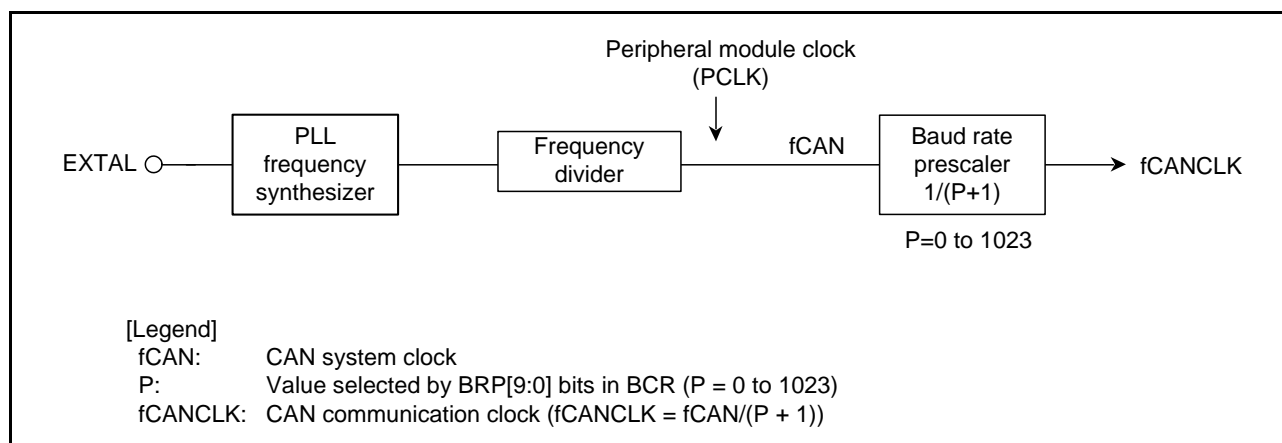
Peripheral module clock
(PCLK)

EXTAL

PLL frequency synthesizer

Frequency divider

fCAN

Baud rate prescaler 1/(P+1)

fCANCLK

P=0 to 1023

[Legend]
fCAN: CAN system clock
P: Value selected by BRP[9:0] bits in BCR (P = 0 to 1023)
fCANCLK: CAN communication clock (fCANCLK = fCAN/(P + 1))